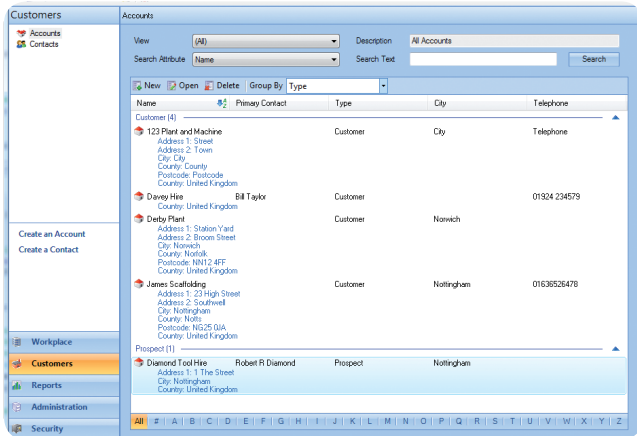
Customers

Accounts
Contacts

Create an Account
Create a Contact

Workplace
Customers
Reports
Administration
Security

Accounts

View (All)
Description All Accounts
Search Attribute Name
Search Text
Search

New Open Delete Group By Type

| Name | Primary Contact | Type | City | Telephone |
|---|---|---|---|---|
| Customer (4) | | | | |
| 123 Plant and Machine | | Customer | City | Telephone |
| Address 1: Street Address 2: Town City: City County: County Postcode: Postcode Country: United Kingdom | | | | |
| Davey Hire | Bill Taylor | Customer | | 01924 234579 |
| Country: United Kingdom | | | | |
| Derby Plant | | Customer | Norwich | |
| Address 1: Station Yard Address 2: Broom Street City: Norwich County: Norfolk Postcode: NN12 4FF Country: United Kingdom | | | | |
| James Scaffolding | | Customer | Nottingham | 01636526478 |
| Address 1: 23 High Street Address 2: Southwell City: Nottingham County: Notts Postcode: NG25 0JA Country: United Kingdom | | | | |
| Prospect (1) | | | | |
| Diamond Tool Hire | Robert R Diamond | Prospect | Nottingham | |
| Address 1: 1 The Street City: Nottingham Country: United Kingdom | | | | |

All # A B C D E F G H I J K L M N O P Q R S T U V W X Y Z